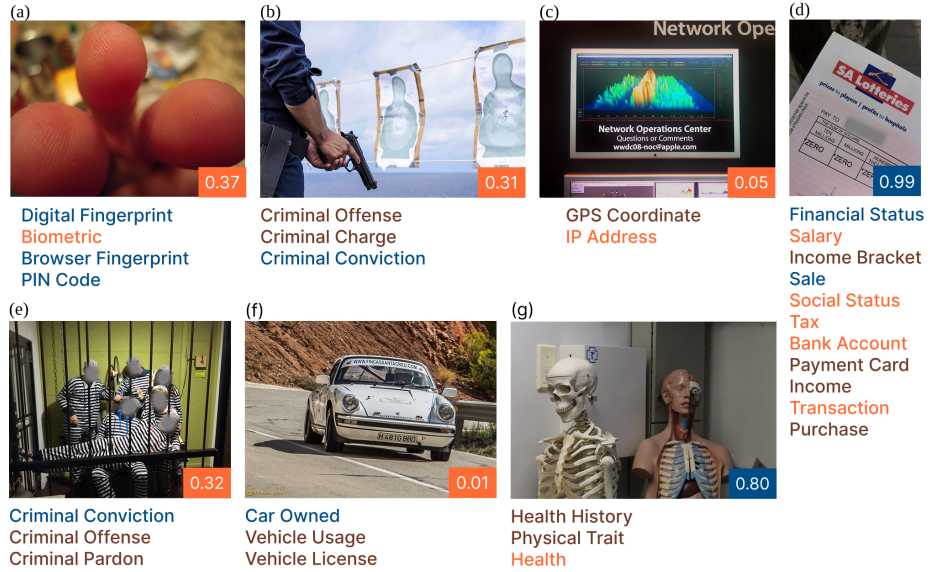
(a)
0.37
Digital Fingerprint
Biometric
Browser Fingerprint
PIN Code

(b)
0.31
Criminal Offense
Criminal Charge
Criminal Conviction

(c)
Network Ope
Network Operations Center
Questions or Comments
wwdc08-noc@apple.com
0.05
GPS Coordinate
IP Address

(d)
SA Lotteries
prizes to players | profits to hospitals
PAY TO
MILLION
ZERO
ZERO
0.99
Financial Status
Salary
Income Bracket
Sale
Social Status
Tax
Bank Account
Payment Card
Income
Transaction
Purchase

(e)
0.32
Criminal Conviction
Criminal Offense
Criminal Pardon

(f)
WWW.FINCASSANTOS.COM
H 4810 BBD
0.01
Car Owned
Vehicle Usage
Vehicle License

(g)
0.80
Health History
Physical Trait
Health